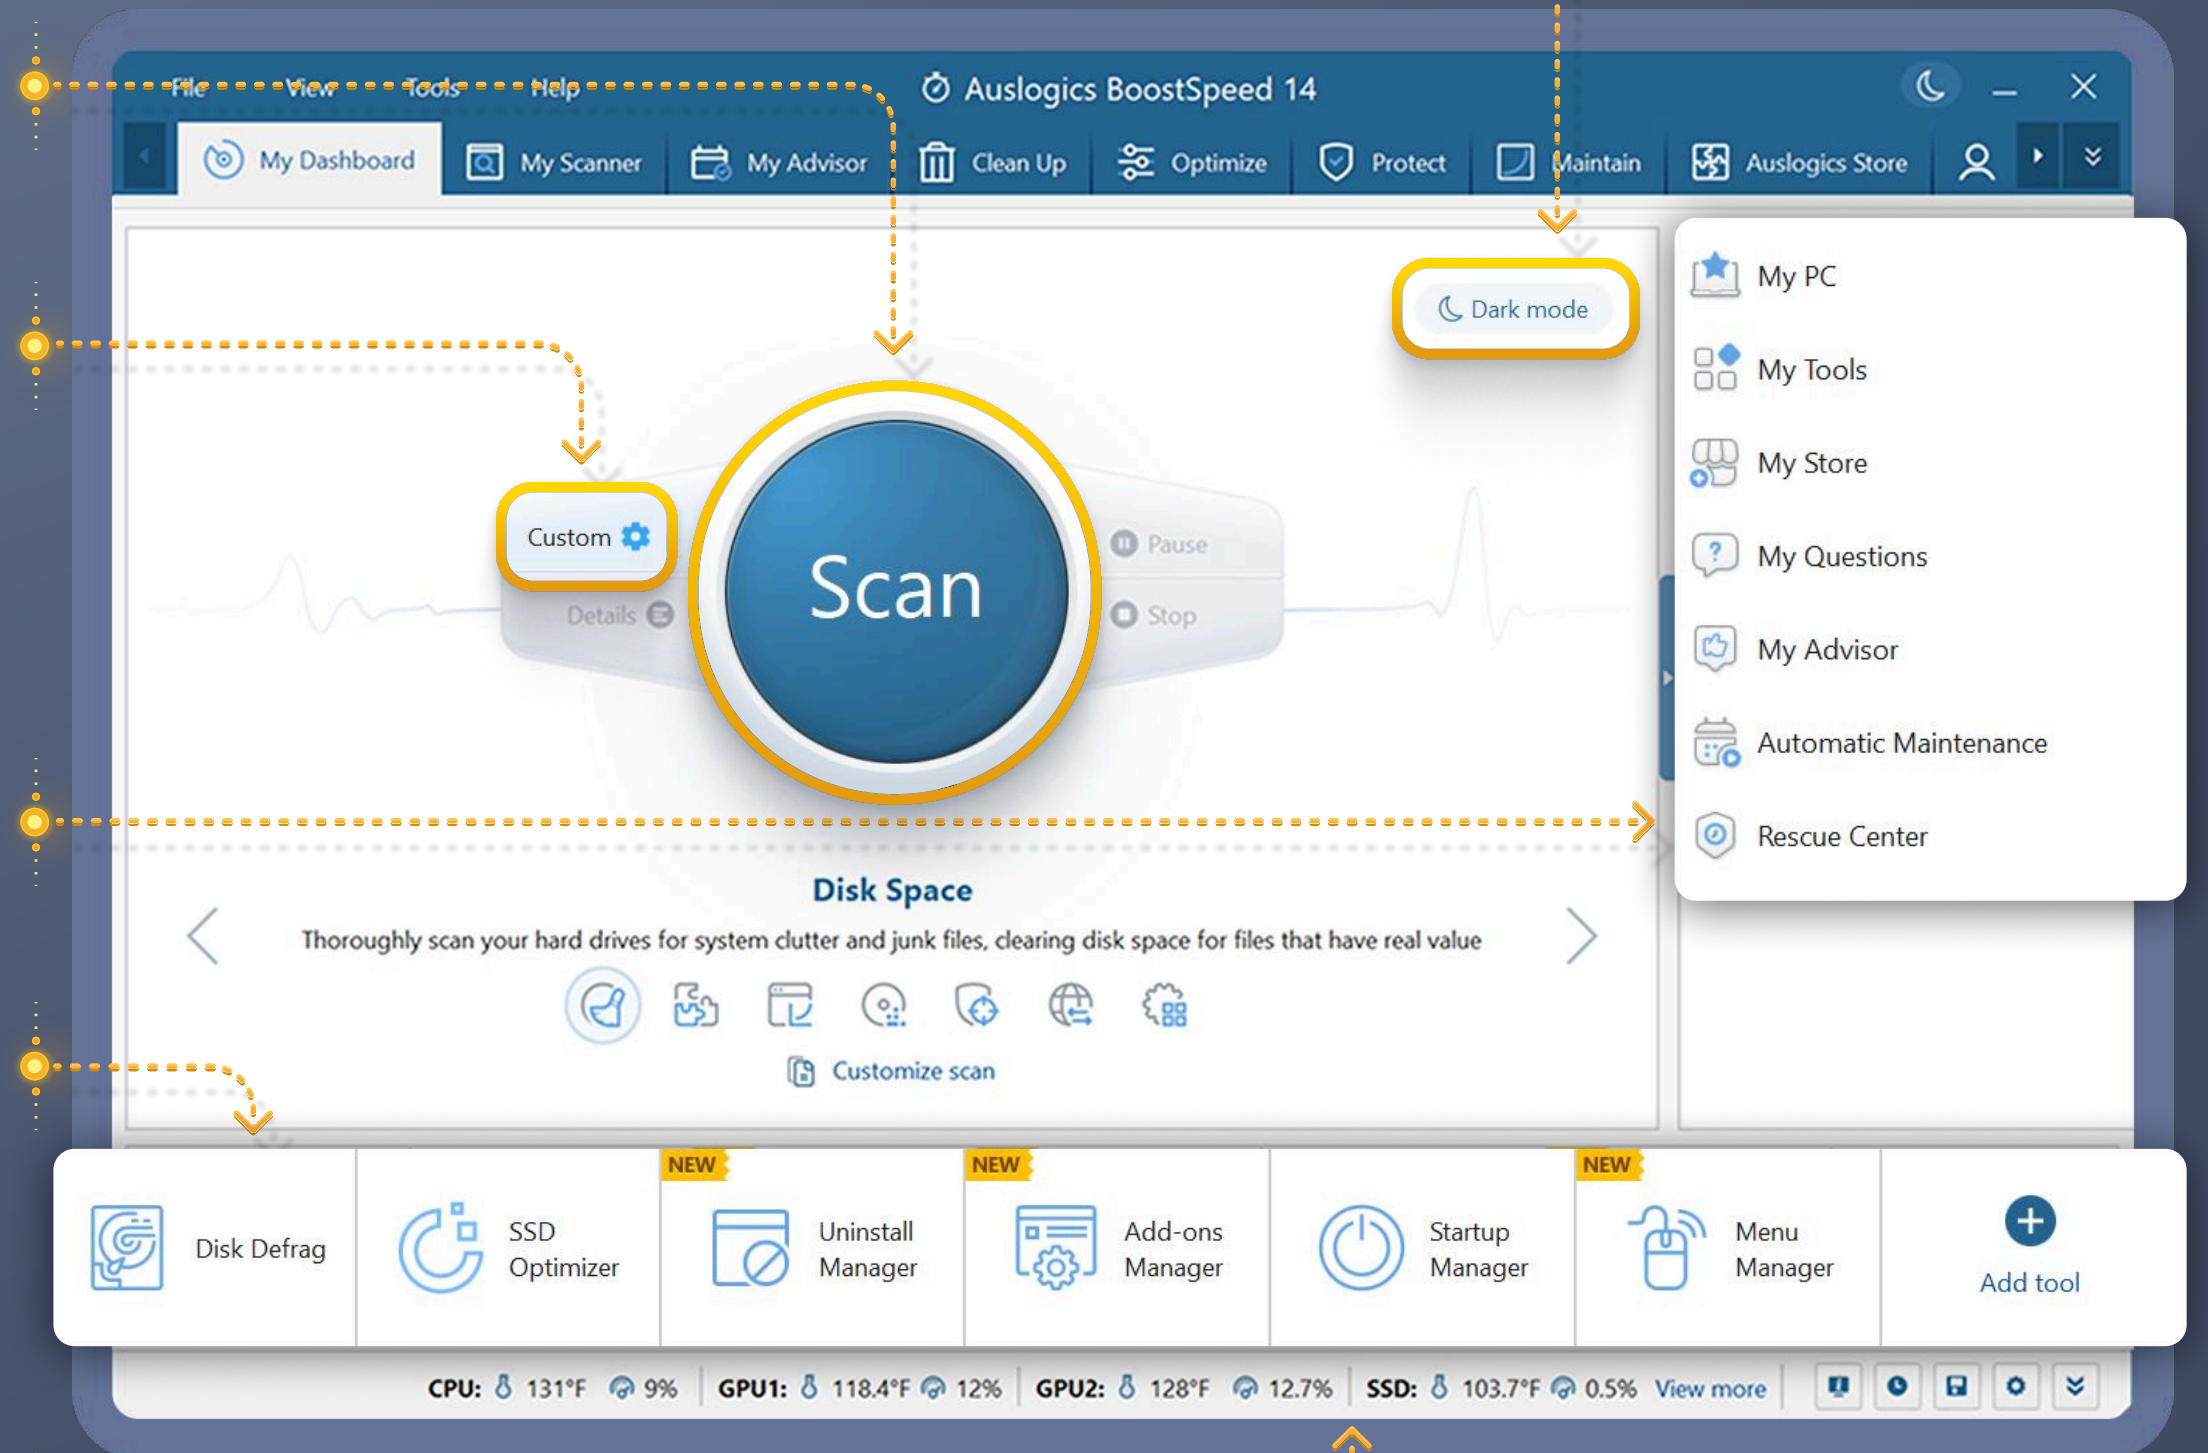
File View Tools Help

Auslogics BoostSpeed 14

My Dashboard My Scanner My Advisor Clean Up Optimize Protect Maintain Auslogics Store

Dark mode

Custom

Details

Scan

Pause

Stop

My PC
My Tools
My Store
My Questions
My Advisor
Automatic Maintenance
Rescue Center

Disk Space

Thoroughly scan your hard drives for system clutter and junk files, clearing disk space for files that have real value

Customize scan

Disk Defrag

SSD Optimizer

NEW
Uninstall Manager

NEW
Add-ons Manager

Startup Manager

NEW
Menu Manager

Add tool

CPU: 131°F 9% GPU1: 118.4°F 12% GPU2: 128°F 12.7% SSD: 103.7°F 0.5% View more